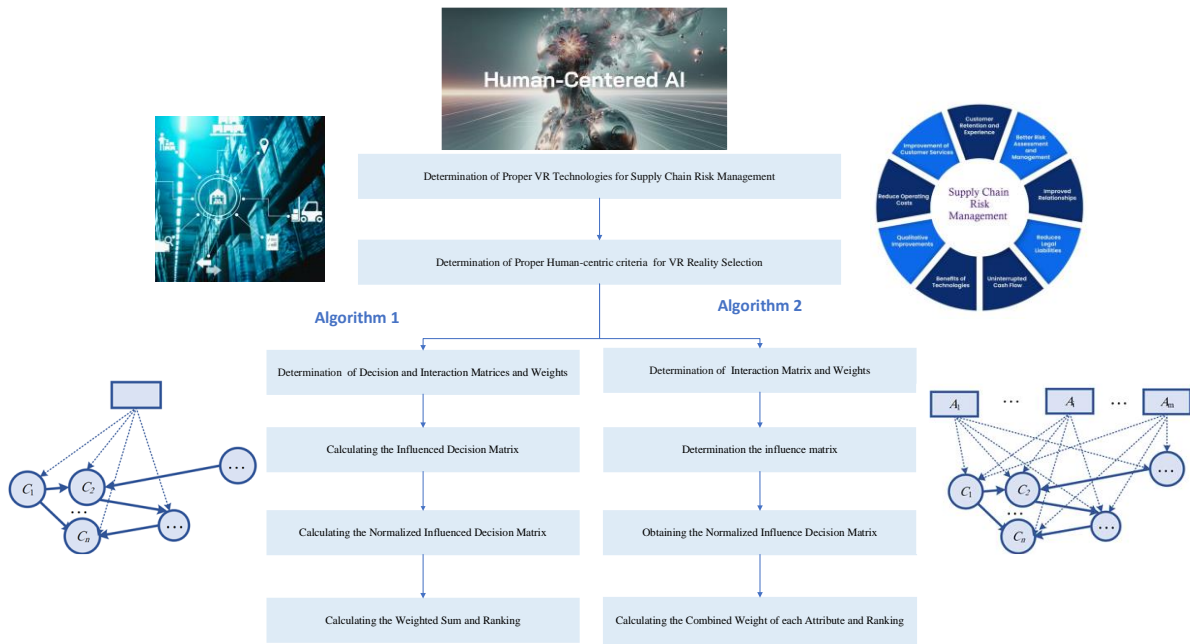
Human-Centered AI

Determination of Proper VR Technologies for Supply Chain Risk Management

Determination of Proper Human-centric criteria for VR Reality Selection

Customer Retention and Experience
Better Risk Assessment and Management
Improved Relationships
Reduces Legal Liabilities
Uninterrupted Cash Flow
Benefits of Technologies
Qualitative Improvements
Reduce Operating Costs
Improvement of Customer Services
Supply Chain Risk Management

Algorithm 1

Algorithm 2

Determination of Decision and Interaction Matrices and Weights

Calculating the Influenced Decision Matrix

Calculating the Normalized Influenced Decision Matrix

Calculating the Weighted Sum and Ranking

Determination of Interaction Matrix and Weights

Determination the influence matrix

Obtaining the Normalized Influence Decision Matrix

Calculating the Combined Weight of each Attribute and Ranking

$C_1$ $C_2$ ... $C_n$ ... ...

$A_1$ ... $A_i$ ... $A_m$

$C_1$ $C_2$ ... $C_n$ ... ...